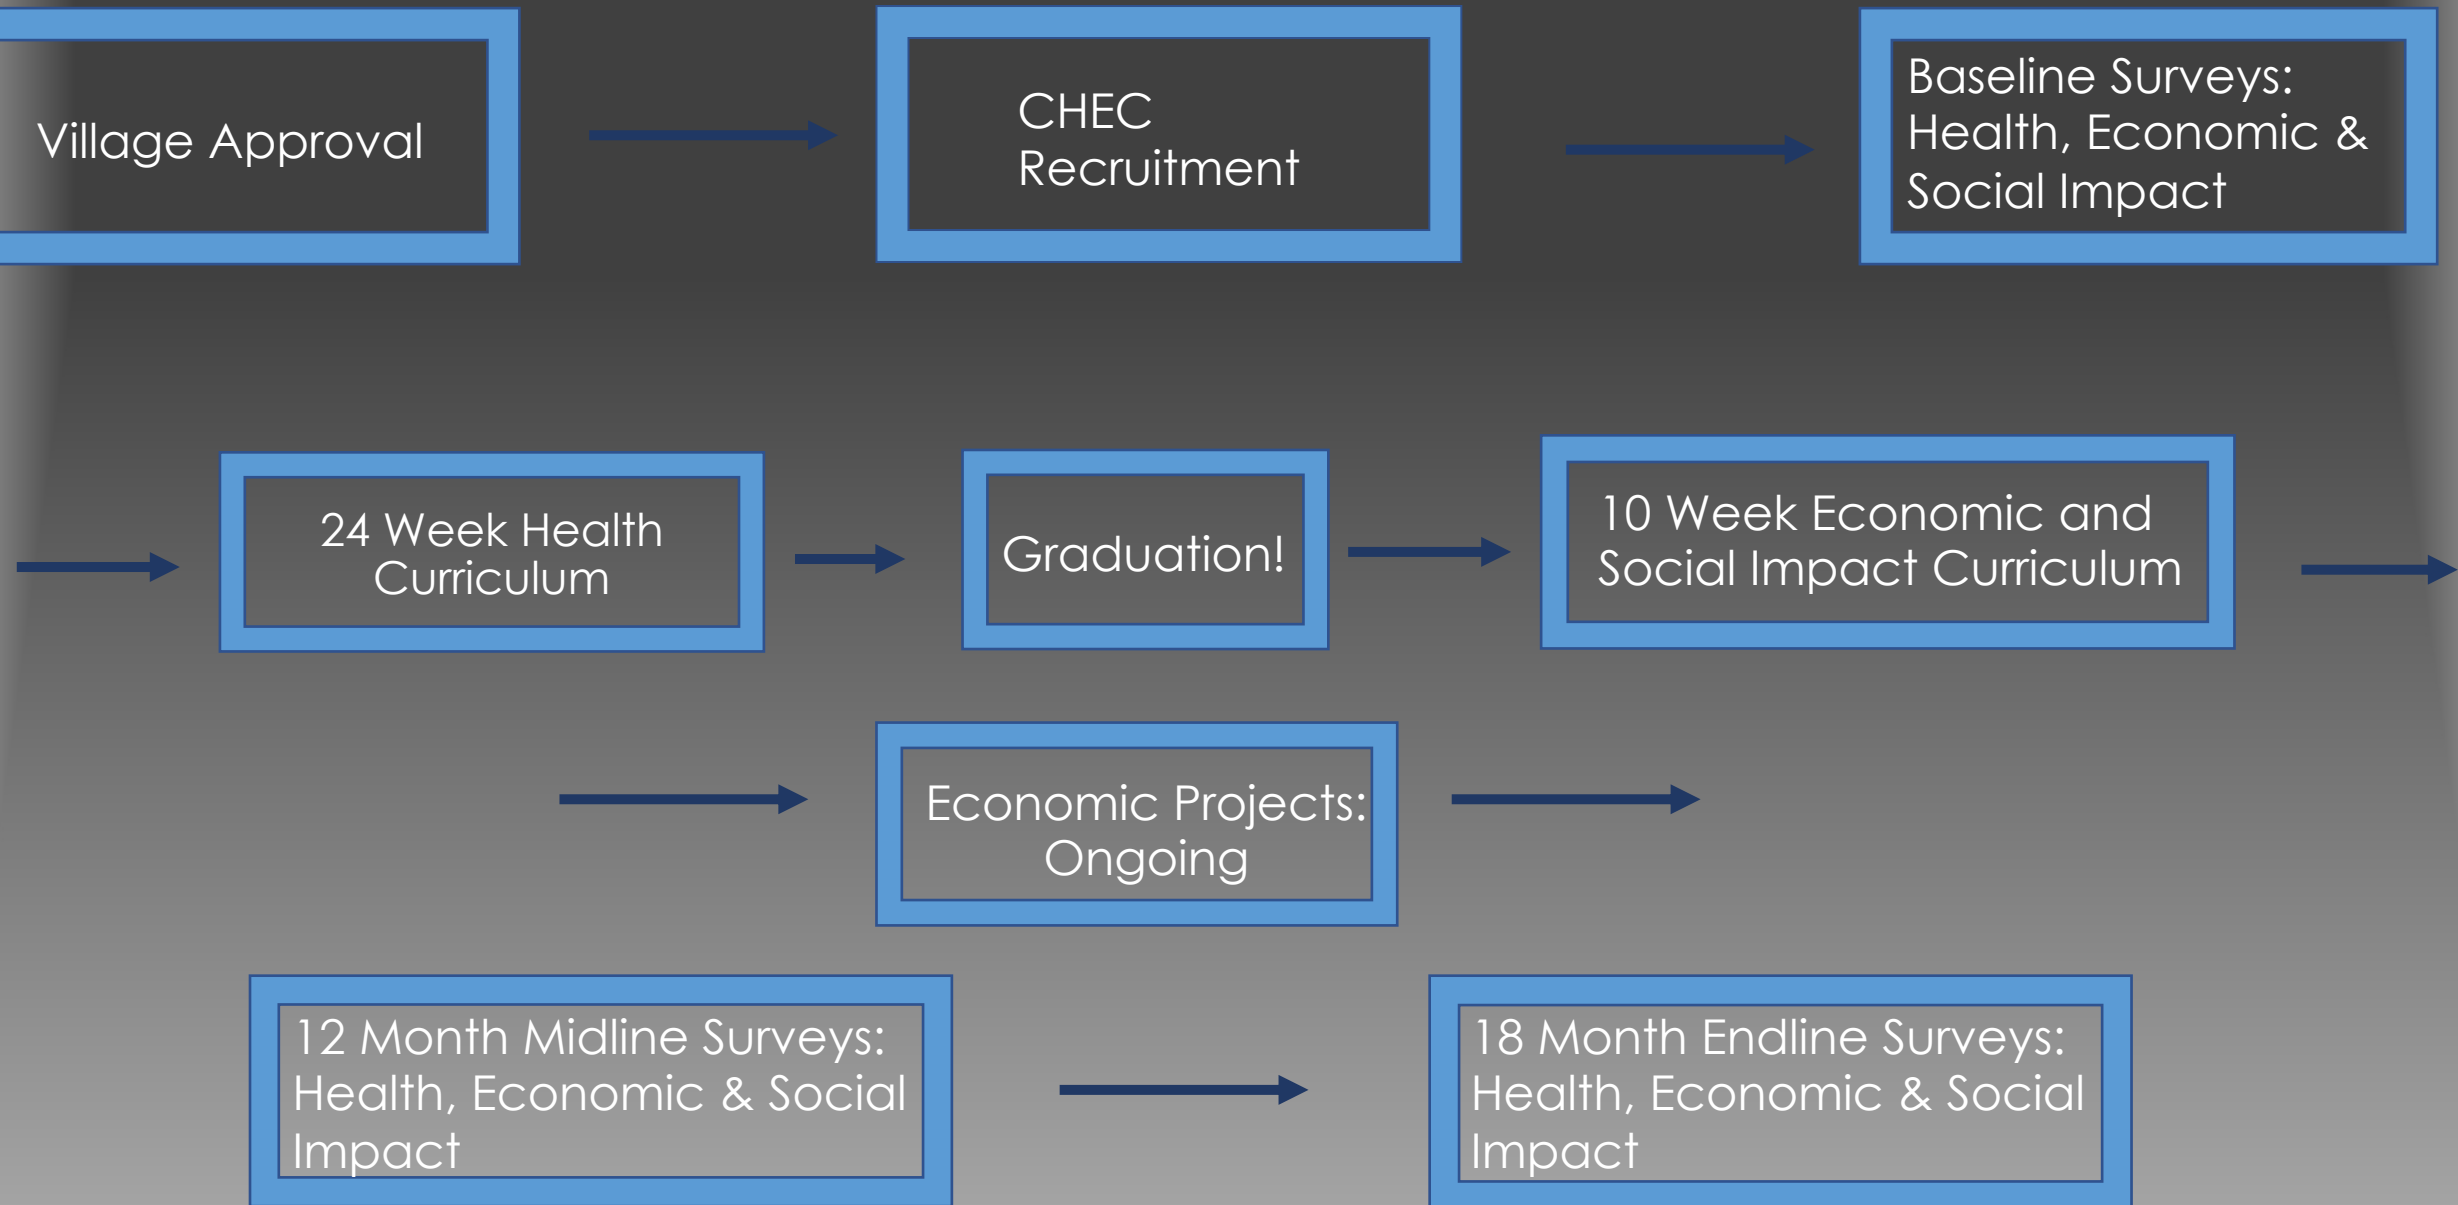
Village Approval

CHEC Recruitment

Baseline Surveys: Health, Economic & Social Impact

24 Week Health Curriculum

Graduation!

10 Week Economic and Social Impact Curriculum

Economic Projects: Ongoing

12 Month Midline Surveys: Health, Economic & Social Impact

18 Month Endline Surveys: Health, Economic & Social Impact